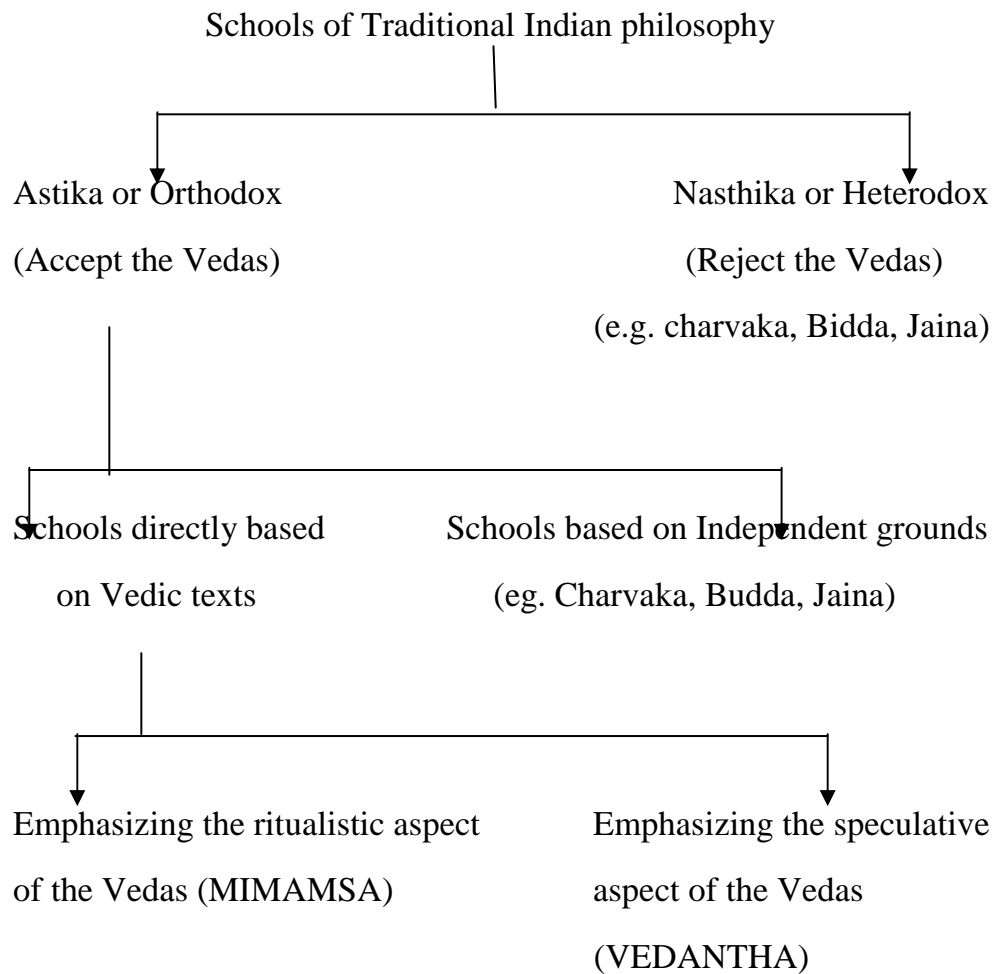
Schools of Traditional Indian philosophy

Astika or Orthodox
(Accept the Vedas)

Nasthika or Heterodox
(Reject the Vedas)
(e.g. charvaka, Bidda, Jaina)

Schools directly based on Vedic texts

Schools based on Independent grounds
(eg. Charvaka, Budda, Jaina)

Emphasizing the ritualistic aspect of the Vedas (MIMAMSA)

Emphasizing the speculative aspect of the Vedas (VEDANTHA)